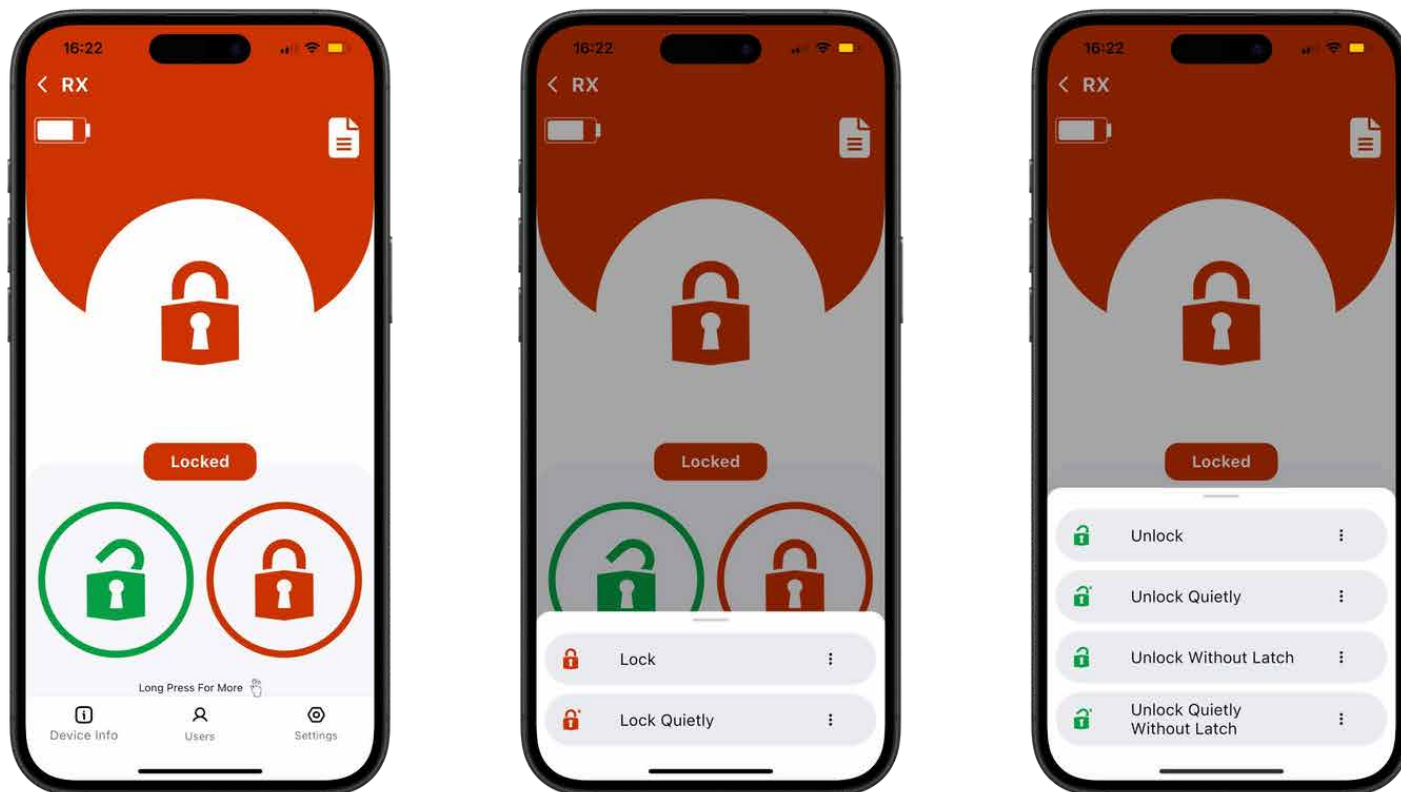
16:22

RX

Locked

Long Press For More

Device Info

Users

Settings

16:22

RX

Locked

Lock

Lock Quietly

16:22

RX

Locked

Unlock

Unlock Quietly

Unlock Without Latch

Unlock Quietly Without Latch